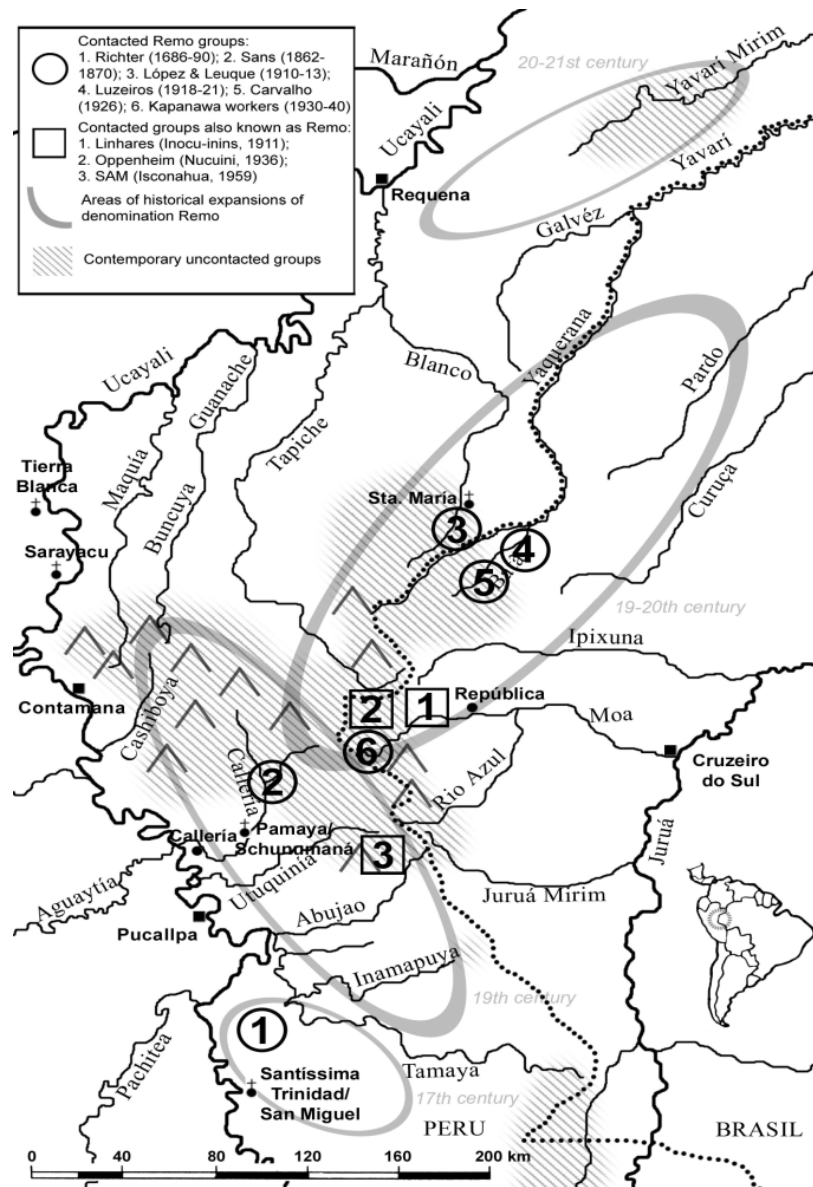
Contacted Remo groups:
1. Richter (1686-90); 2. Sans (1862-1870); 3. López & Leuque (1910-13); 4. Luzeiros (1918-21); 5. Carvalho (1926); 6. Kapanawa workers (1930-40)

Contacted groups also known as Remo:
1. Linhares (Inocu-inins, 1911);
2. Oppenheim (Nucuini, 1936);
3. SAM (Isconahua, 1959)

Areas of historical expansions of denomination Remo

Contemporary uncontacted groups

Marañón
20-21st century
Yavarí Mirim
Ucayali
Yavarí
Requena
Galvéz
Yaquerana
Blanco
Pardo
Ucayali
Guanache
Tapiche
Maquía
Tierra Blanca
Buncuya
Sta. María
Curuça
Sarayacu
3
4
5
19-20th century
Ipixuna
Contamana
2
1
República
Moa
Cashiboya
6
Callería
2
Rio Azul
Cruzeiro do Sul
Calleria
Pamaya/ Schunumaná
3
Aguaytía
Utuquinía
Juruá Mirim
Juruá
Abujao
Pucallpa
Inamapuya
19th century
1
Pachitea
Santíssima Trinidad/ San Miguel
Tamaya
17th century
PERU
BRASIL
0
40
80
120
160
200 km